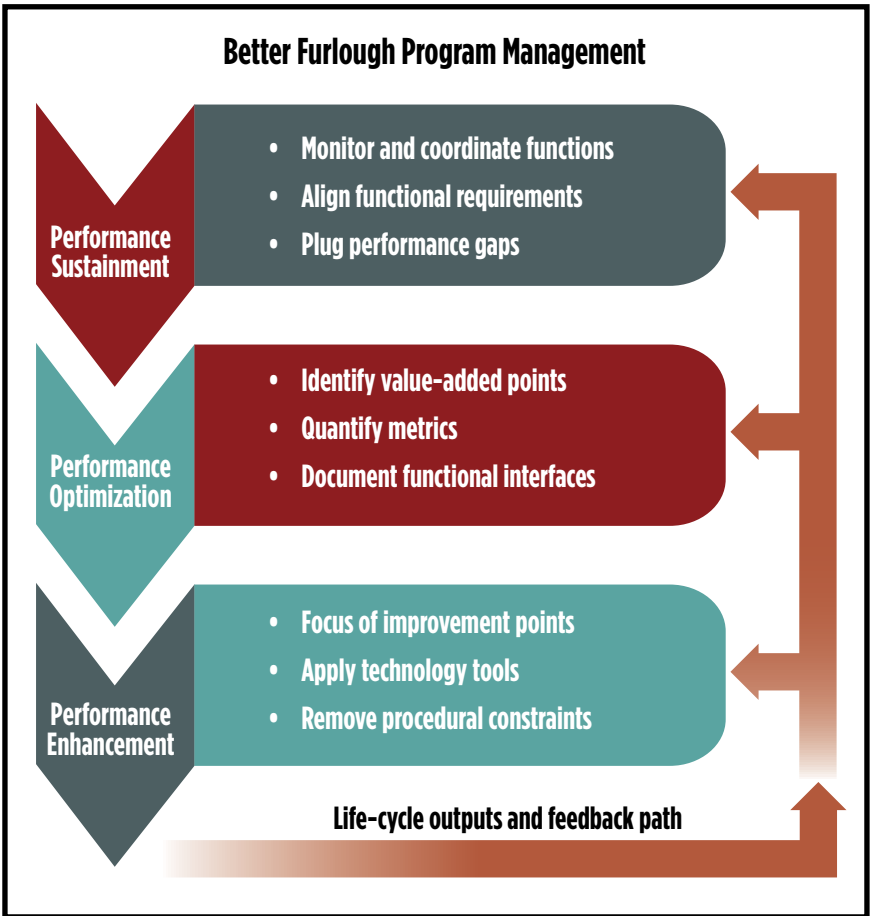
Better Furlough Program Management

Performance Sustainment

- Monitor and coordinate functions
- Align functional requirements
- Plug performance gaps

Performance Optimization

- Identify value-added points
- Quantify metrics
- Document functional interfaces

Performance Enhancement

- Focus of improvement points
- Apply technology tools
- Remove procedural constraints

Life-cycle outputs and feedback path